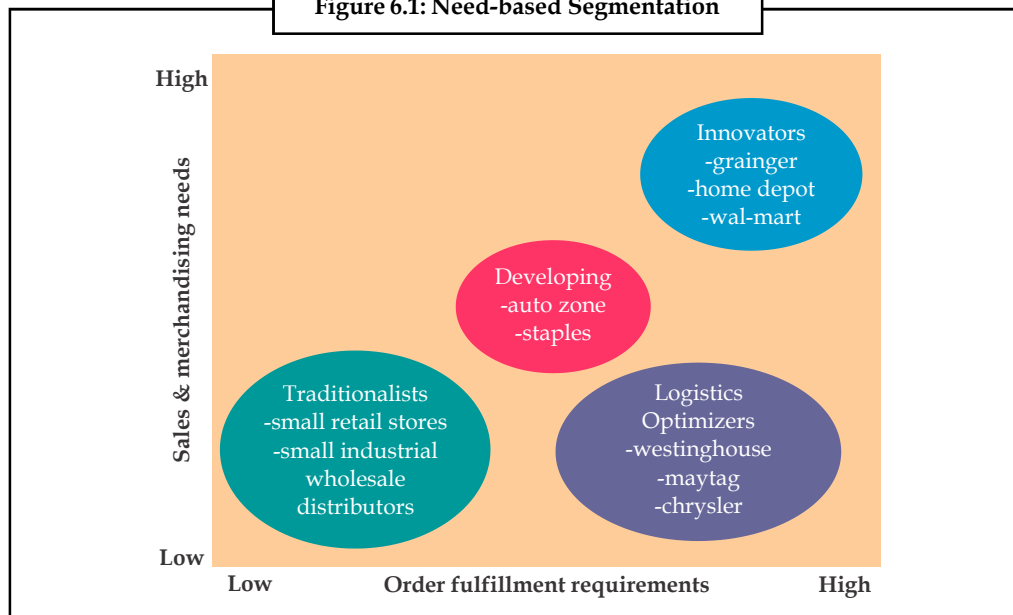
Figure 6.1: Need-based Segmentation

High

Sales & merchandising needs

Low

Innovators
-grainger
-home depot
-wal-mart

Developing
-auto zone
-staples

Traditionalists
-small retail stores
-small industrial wholesale distributors

Logistics Optimizers
-westinghouse
-maytag
-chrysler

Low Order fulfillment requirements High